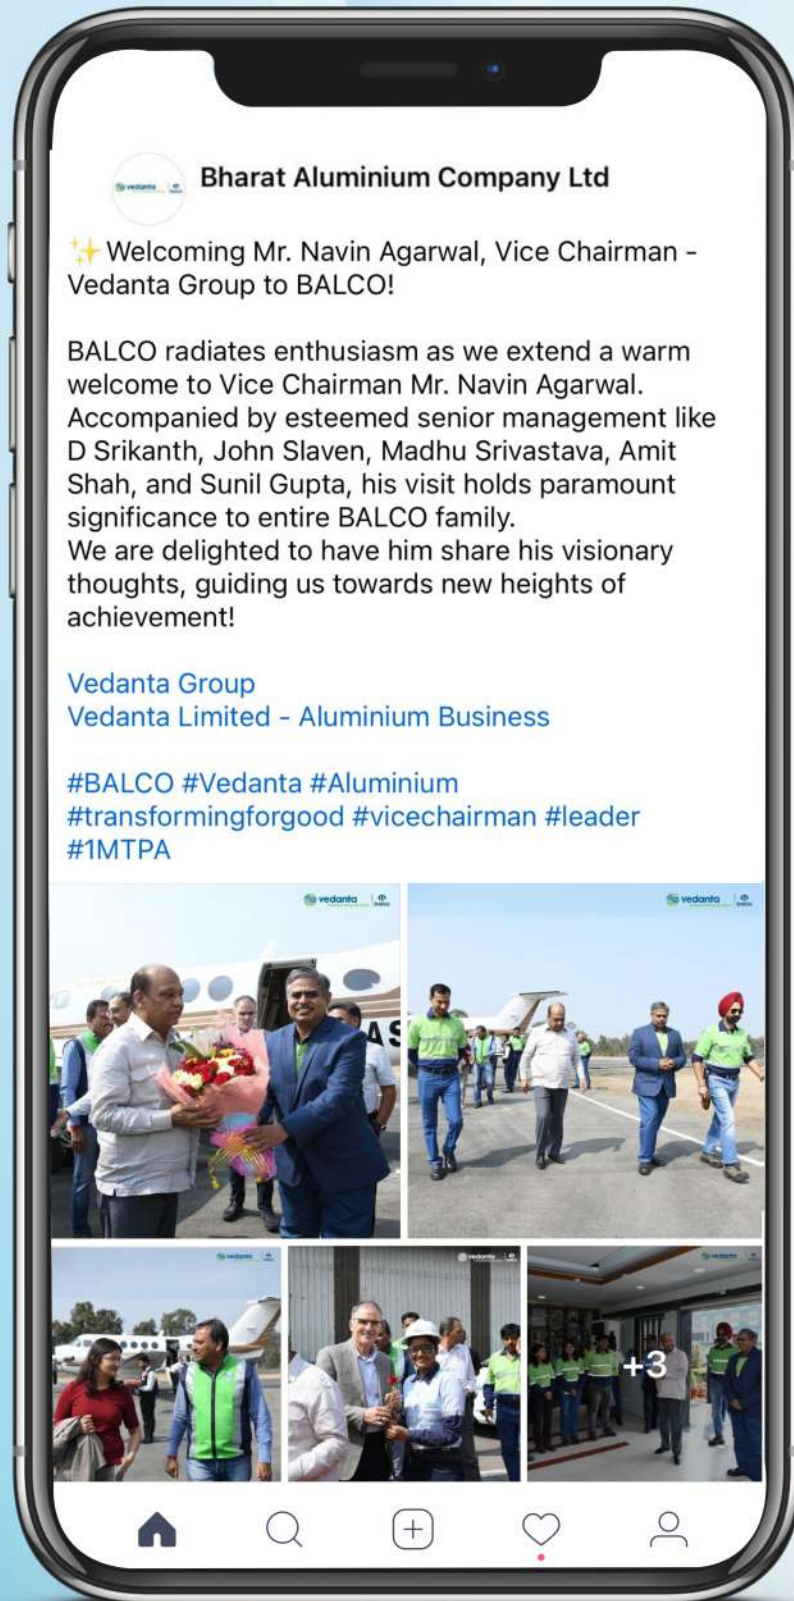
Bharat Aluminium Company Ltd

✨Welcoming Mr. Navin Agarwal, Vice Chairman - Vedanta Group to BALCO!

BALCO radiates enthusiasm as we extend a warm welcome to Vice Chairman Mr. Navin Agarwal. Accompanied by esteemed senior management like D Srikanth, John Slaven, Madhu Srivastava, Amit Shah, and Sunil Gupta, his visit holds paramount significance to entire BALCO family.
We are delighted to have him share his visionary thoughts, guiding us towards new heights of achievement!

Vedanta Group
Vedanta Limited - Aluminium Business

#BALCO #Vedanta #Aluminium #transformingforgood #vicechairman #leader #1MTPA

vedanta

vedanta

+3